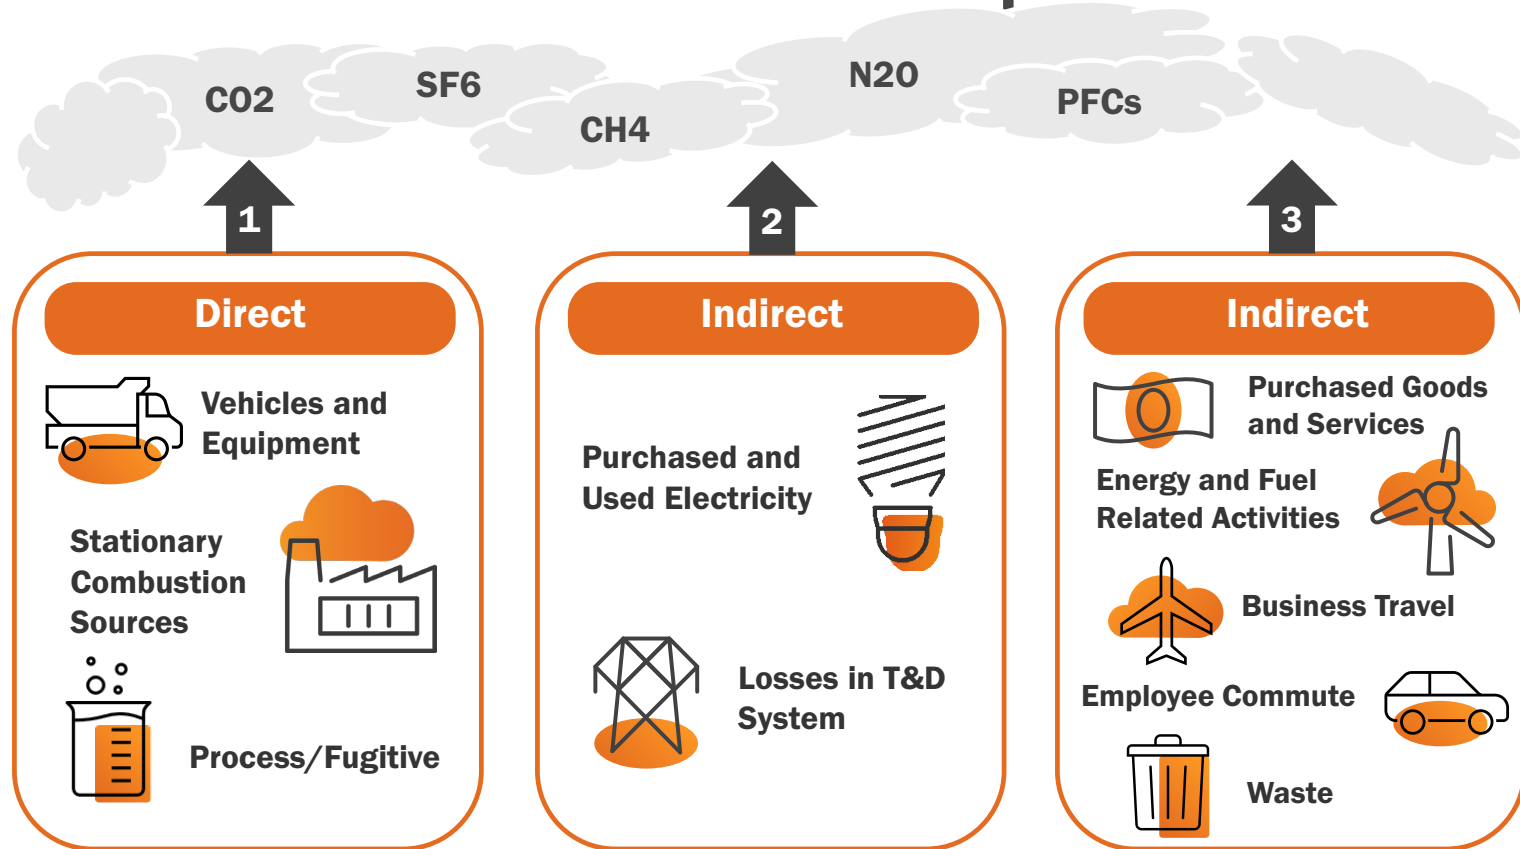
CO2
SF6
CH4
N20
PFCs

1
Direct
Vehicles and Equipment
Stationary Combustion Sources
Process/Fugitive

2
Indirect
Purchased and Used Electricity
Losses in T&D System

3
Indirect
Purchased Goods and Services
Energy and Fuel Related Activities
Business Travel
Employee Commute
Waste